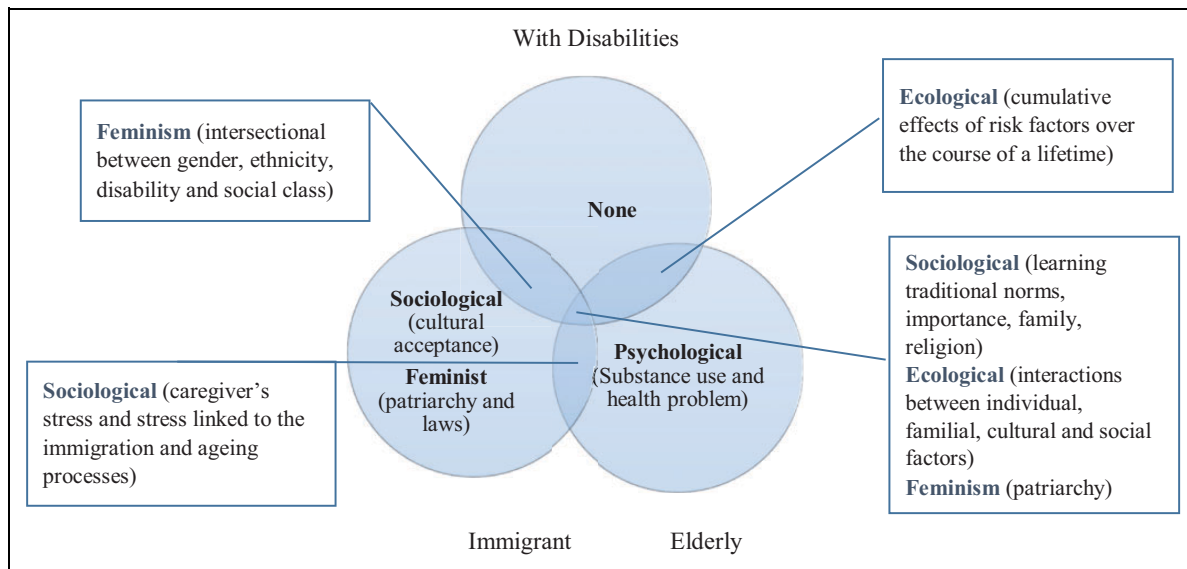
With Disabilities

Feminism (intersectional between gender, ethnicity, disability and social class)

Ecological (cumulative effects of risk factors over the course of a lifetime)

None

Sociological (cultural acceptance)

Feminist (patriarchy and laws)

Psychological (Substance use and health problem)

Sociological (learning traditional norms, importance, family, religion)
Ecological (interactions between individual, familial, cultural and social factors)
Feminism (patriarchy)

Sociological (caregiver's stress and stress linked to the immigration and ageing processes)

Immigrant

Elderly